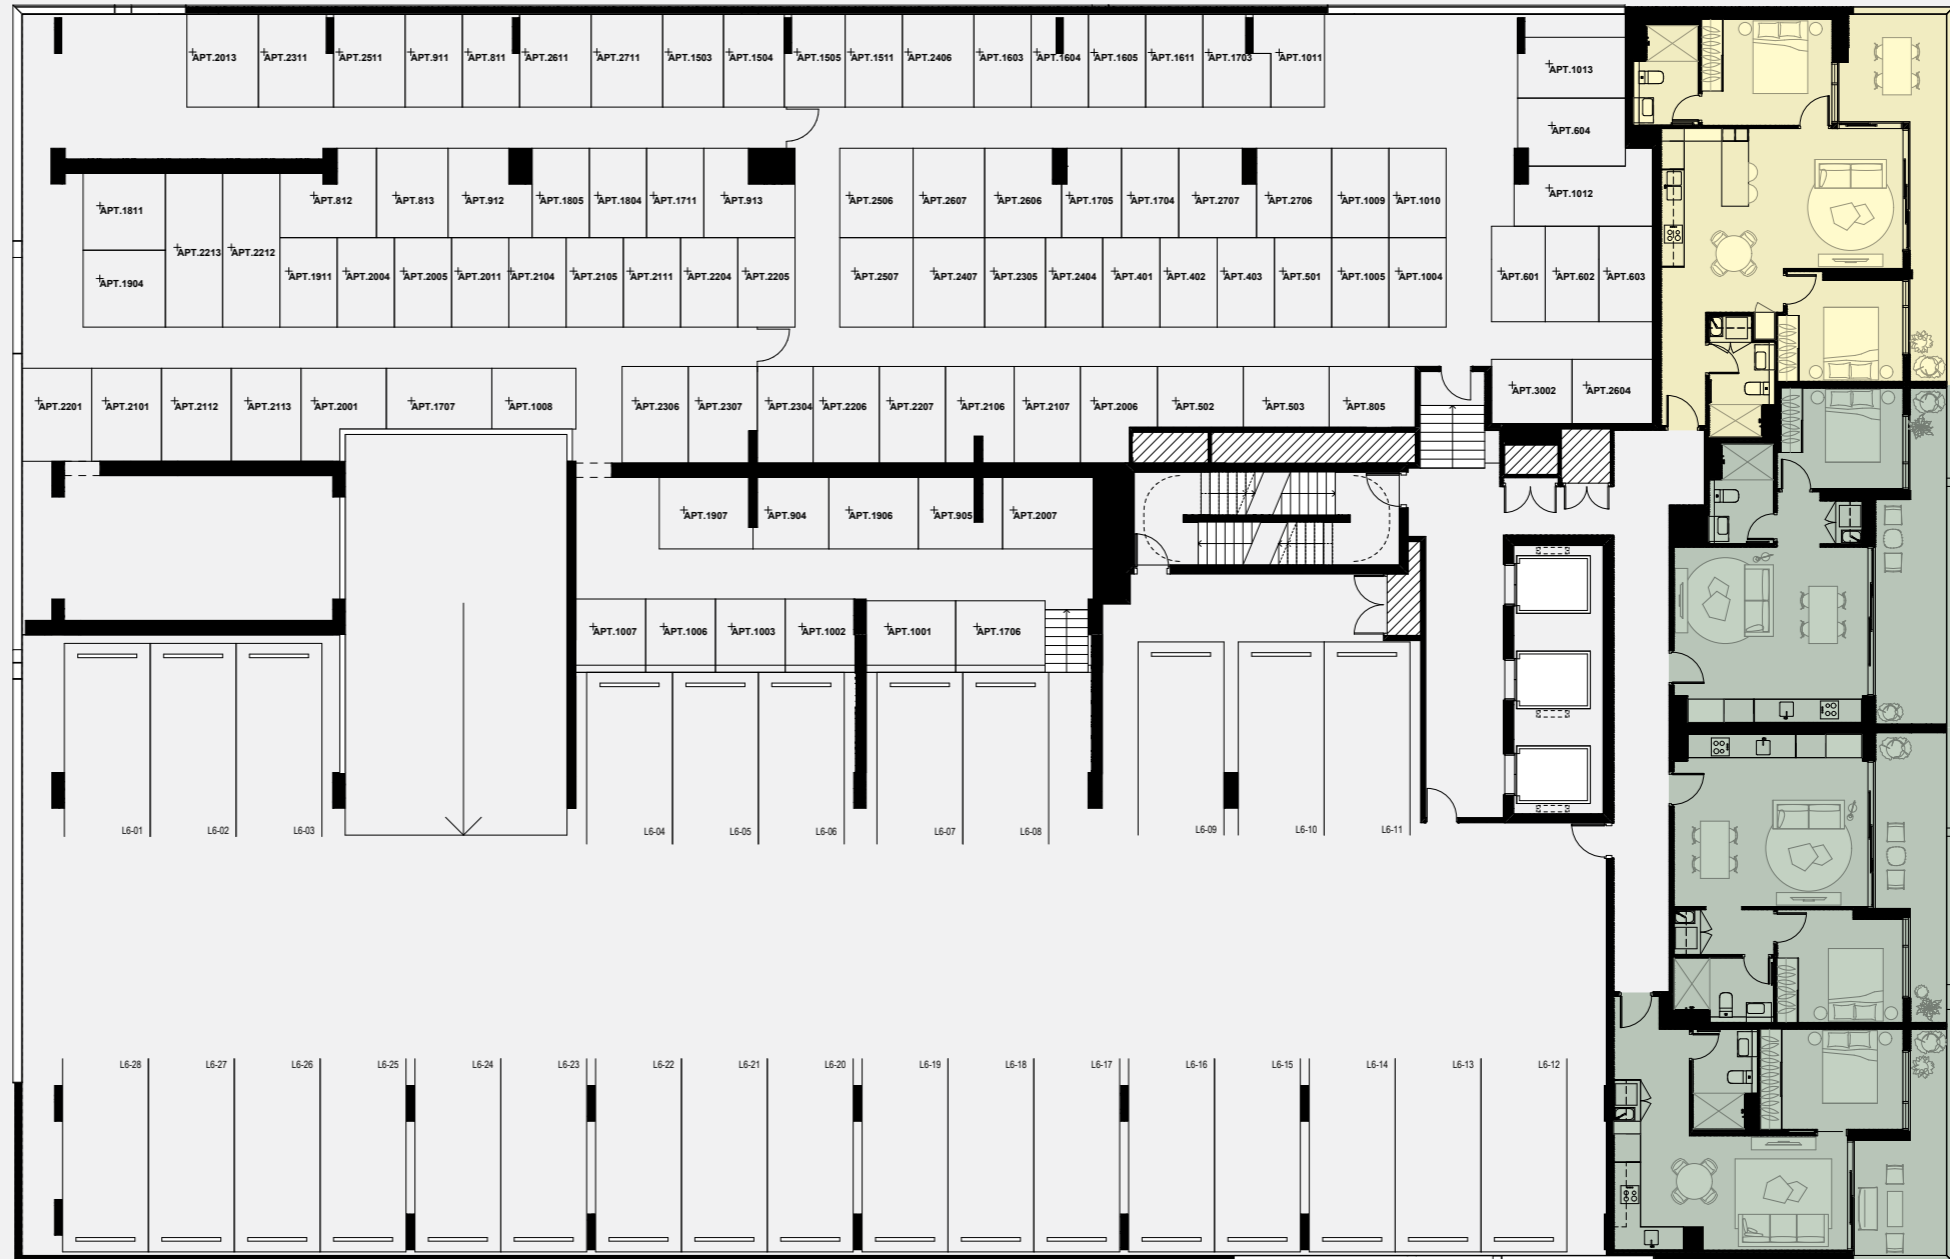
APT.2013 APT.2311 APT.2511 APT.911 APT.811 APT.2611 APT.2711 APT.1503 APT.1504 APT.1505 APT.1511 APT.2406 APT.1603 APT.1604 APT.1605 APT.1611 APT.1703 APT.1011

APT.1013
APT.604
APT.1012

APT.1811
APT.1904
APT.2213 APT.2212
APT.812 APT.813 APT.912 APT.1805 APT.1804 APT.1711 APT.913
APT.1911 APT.2004 APT.2005 APT.2011 APT.2104 APT.2105 APT.2111 APT.2204 APT.2205

APT.2506 APT.2607 APT.2606 APT.1705 APT.1704 APT.2707 APT.2706 APT.1009 APT.1010
APT.2507 APT.2407 APT.2305 APT.2404 APT.401 APT.402 APT.403 APT.501 APT.1005 APT.1004

APT.601 APT.602 APT.603

APT.2201 APT.2101 APT.2112 APT.2113 APT.2001 APT.1707 APT.1008
APT.2306 APT.2307 APT.2304 APT.2206 APT.2207 APT.2106 APT.2107 APT.2006 APT.502 APT.503 APT.805
APT.3002 APT.2604

APT.1907 APT.904 APT.1906 APT.905 APT.2007

APT.1007 APT.1006 APT.1003 APT.1002 APT.1001 APT.1706

L6-01 L6-02 L6-03 L6-04 L6-05 L6-06 L6-07 L6-08 L6-09 L6-10 L6-11

L6-28 L6-27 L6-26 L6-25 L6-24 L6-23 L6-22 L6-21 L6-20 L6-19 L6-18 L6-17 L6-16 L6-15 L6-14 L6-13 L6-12